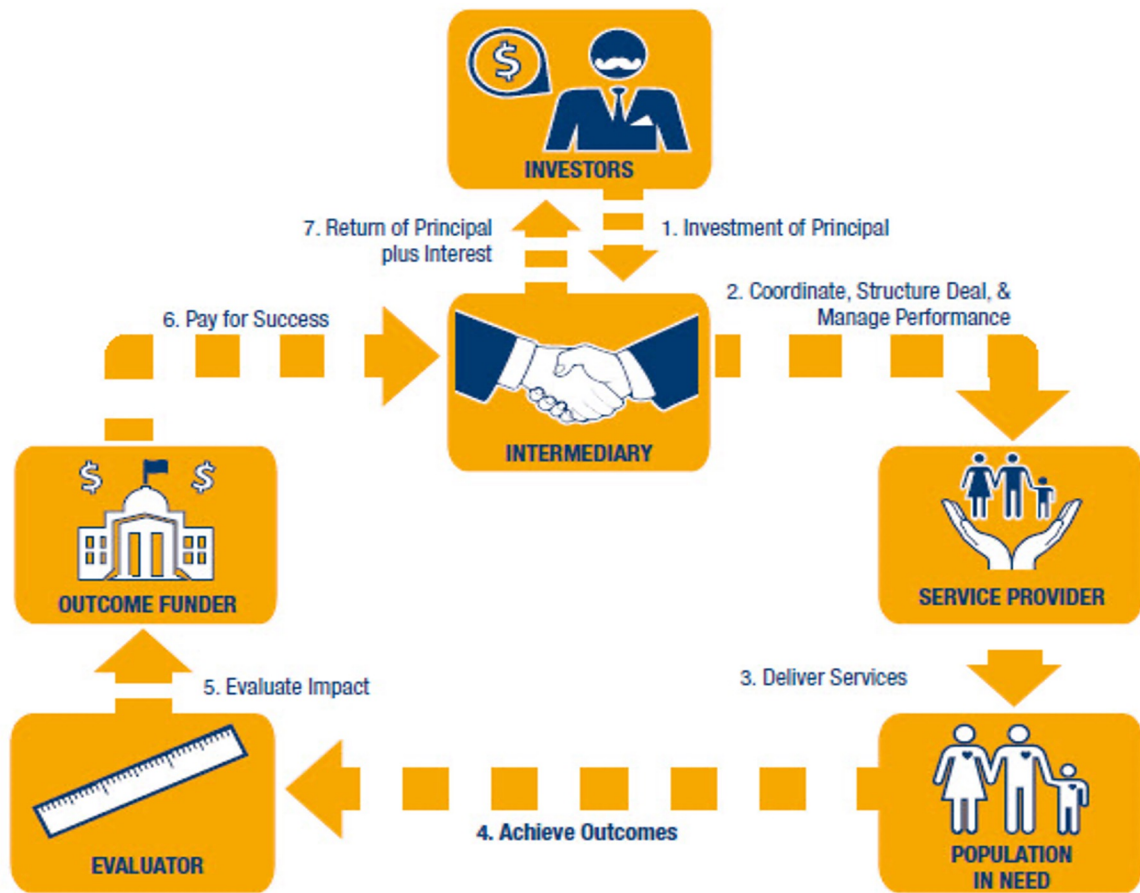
INVESTORS

7. Return of Principal plus Interest

1. Investment of Principal

2. Coordinate, Structure Deal, & Manage Performance

6. Pay for Success

INTERMEDIARY

OUTCOME FUNDER

SERVICE PROVIDER

5. Evaluate Impact

3. Deliver Services

4. Achieve Outcomes

EVALUATOR

POPULATION IN NEED